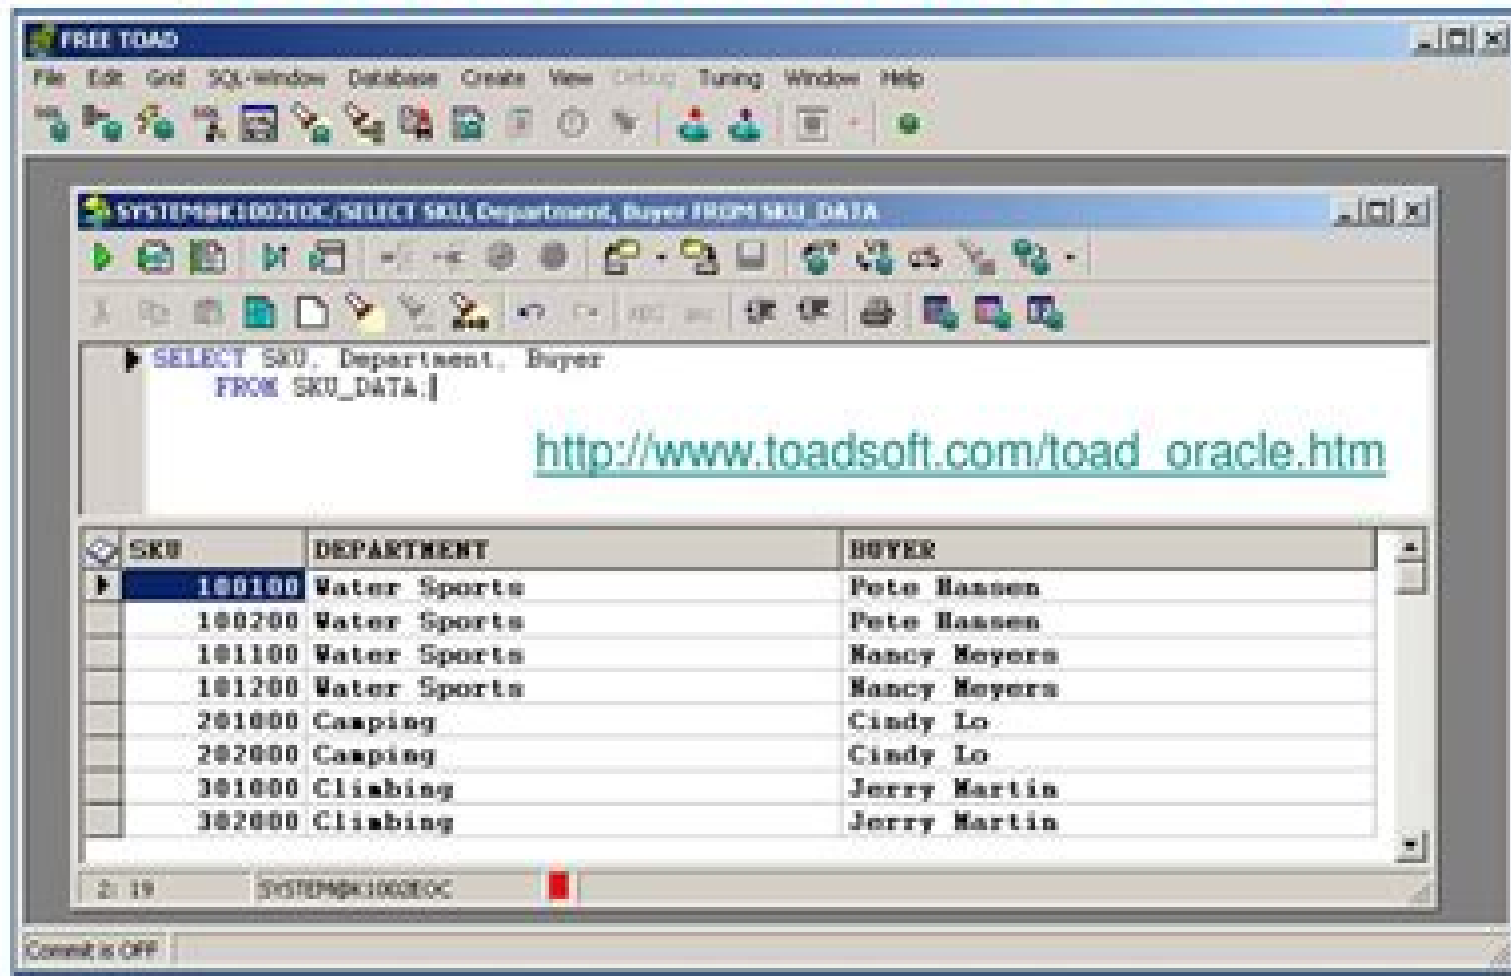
FREE TOAD

File Edit Grid SQL-Window Database Create View Debug Tuning Window Help

SYSTEM@K1002EOC/SELECT SKU, Department, Buyer FROM SKU_DATA

SELECT SKU, Department, Buyer
FROM SKU_DATA;

http://www.toadsoft.com/toad_oracle.htm

| SKU | DEPARTMENT | BUYER |
|---|---|---|
| 100100 | Water Sports | Pete Hansen |
| 100200 | Water Sports | Pete Hansen |
| 101100 | Water Sports | Nancy Meyers |
| 101200 | Water Sports | Nancy Meyers |
| 201000 | Camping | Cindy Lo |
| 202000 | Camping | Cindy Lo |
| 301000 | Climbing | Jerry Martin |
| 302000 | Climbing | Jerry Martin |

2: 19 SYSTEM@K1002EOC

Commit is OFF